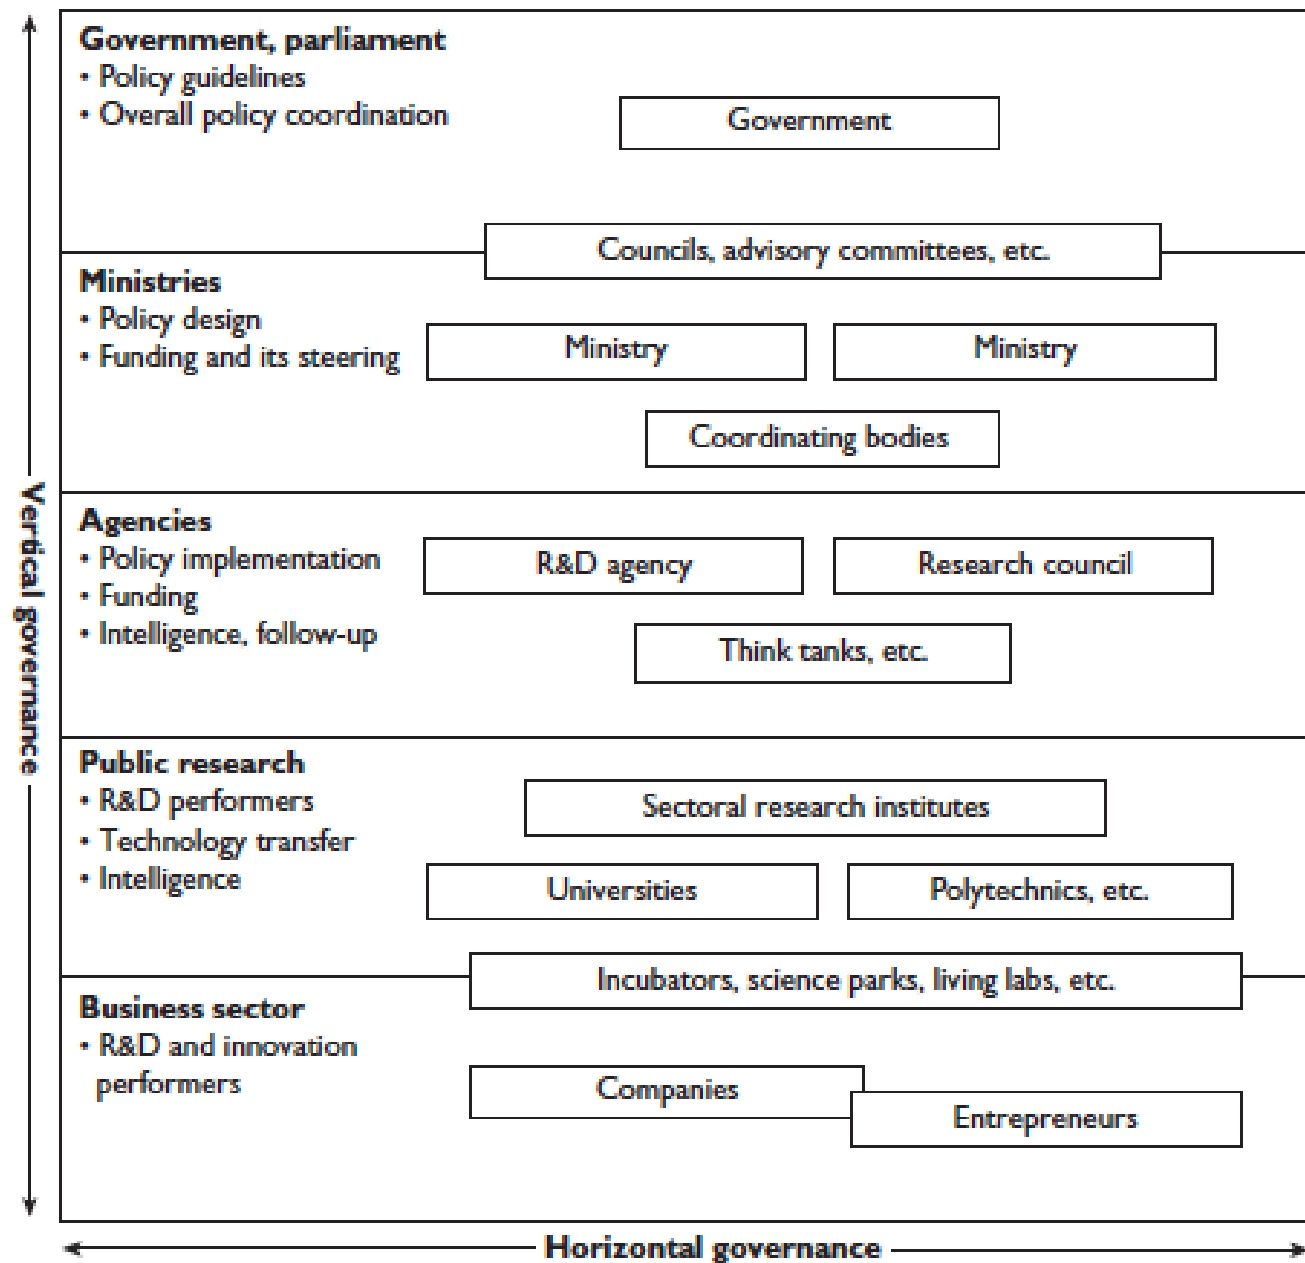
Vertical governance

Government, parliament
• Policy guidelines
• Overall policy coordination

Government

Councils, advisory committees, etc.

Ministries
• Policy design
• Funding and its steering

Ministry

Ministry

Coordinating bodies

Agencies
• Policy implementation
• Funding
• Intelligence, follow-up

R&D agency

Research council

Think tanks, etc.

Public research
• R&D performers
• Technology transfer
• Intelligence

Sectoral research institutes

Universities

Polytechnics, etc.

Incubators, science parks, living labs, etc.

Business sector
• R&D and innovation performers

Companies

Entrepreneurs

Horizontal governance